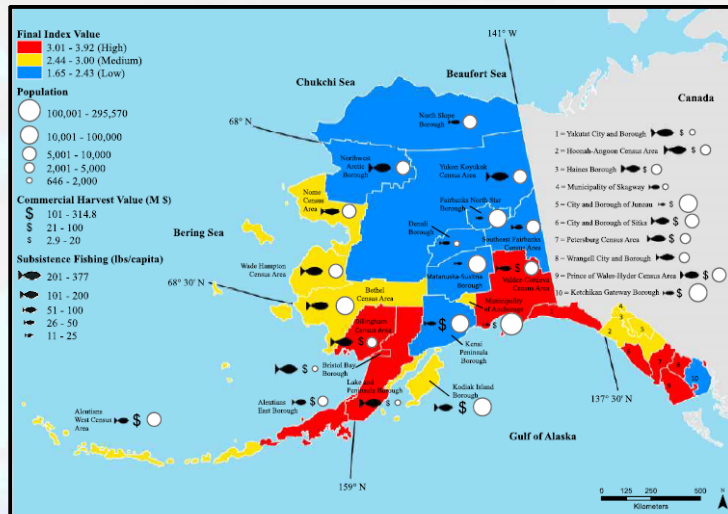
Final Index Value
3.01 - 3.92 (High)
2.44 - 3.00 (Medium)
1.65 - 2.43 (Low)

Population
100,001 - 295,570
10,001 - 100,000
5,001 - 10,000
2,001 - 5,000
646 - 2,000

Commercial Harvest Value (M $)
$ 101 - 314.8
$ 21 - 100
$ 2.9 - 20

Subsistence Fishing (lbs/capita)
201 - 377
101 - 200
51 - 100
26 - 50
11 - 25

141° W
Chukchi Sea
Beaufort Sea
Canada
68° N
North Slope Borough
Northwest Arctic Borough
Yukon Koyukuk Census Area
Nome Census Area
Fairbanks North Star Borough
Denali Borough
Southeast Fairbanks Census Area
Bering Sea
Wade Hampton Census Area
68° 30' N
Bethel Census Area
Matanuska-Susitna Borough
Valdez-Cordova Census Area
Municipality of Anchorage
Dillingham Census Area
Kenai Peninsula Borough
Bristol Bay Borough
Lake and Peninsula Borough
Aleutians East Borough
Kodiak Island Borough
Aleutians West Census Area
Gulf of Alaska
159° N
137° 30' N

1 = Yakutat City and Borough $
2 = Hoonah-Angoon Census Area $
3 = Haines Borough $
4 = Municipality of Skagway
5 = City and Borough of Juneau $
6 = City and Borough of Sitka $
7 = Petersburg Census Area $
8 = Wrangell City and Borough $
9 = Prince of Wales-Hyder Census Area $
10 = Ketchikan Gateway Borough $

1 2 3 4 5 6 7 8 9 10

0 125 250 500
Kilometers